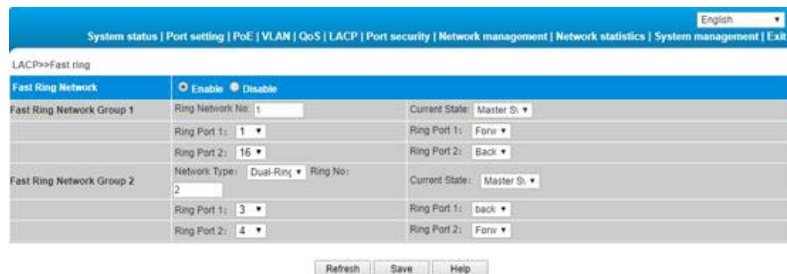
English

System status | Port setting | PoE | VLAN | QoS | LACP | Port security | Network management | Network statistics | System management | Exit

LACP>>Fast ring

| Fast Ring Network | Enable Disable | | |
|---|---|---|---|
| Fast Ring Network Group 1 | Ring Network No: 1 | Current State: | Master St |
| | Ring Port 1: 1 | Ring Port 1: | Forw |
| | Ring Port 2: 16 | Ring Port 2: | Back |
| Fast Ring Network Group 2 | Network Type: Dual-Rinç Ring No: 2 | Current State: | Master St |
| | Ring Port 1: 3 | Ring Port 1: | back |
| | Ring Port 2: 4 | Ring Port 2: | Forw |

Refresh Save Help